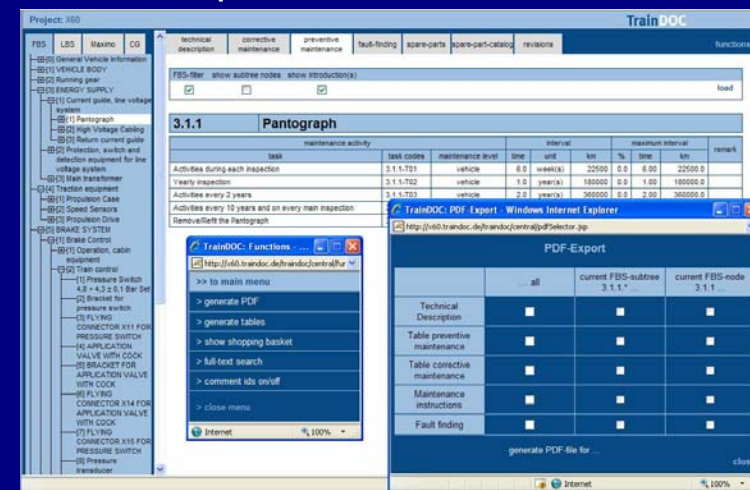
Project: X60

TrainDOC

FBS LBS Maximo CG

[0] General Vehicle Information
[1] VEHICLE BODY
[2] Running gear
[3] ENERGY SUPPLY
[1] Current guide, line voltage system
[1] Pantograph
[2] High Voltage Cabling
[3] Return current guide
[2] Protection, switch and detection equipment for line voltage system
[3] Main transformer
[4] Traction equipment
[1] Propulsion Case
[2] Speed Sensors
[3] Propulsion Drive
[5] BRAKE SYSTEM
[1] Brake Control
[1] Operation, cabin equipment
[2] Train control
[1] Pressure Switch 4,8 + 4,3 ± 0,1 Bar Set
[2] Bracket for pressure switch
[3] FLYING CONNECTOR X11 FOR PRESSURE SWITCH
[4] APPLICATION VALVE WITH COCK
[5] BRACKET FOR APPLICATION VALVE WITH COCK
[6] FLYING CONNECTOR X14 FOR APPLICATION VALVE WITH COCK
[7] FLYING CONNECTOR X15 FOR PRESSURE SWITCH
[8] Pressure transducer

technical description | corrective maintenance | preventive maintenance | fault-finding | spare-parts | spare-part-catalog | revisions

functions

FBS-filter show subtree nodes show introduction(s)

load

3.1.1 Pantograph

| maintenance activity | | | interval | | | maximum interval | | | remark |
|---|---|---|---|---|---|---|---|---|---|
| task | task codes | maintenance level | time | unit | km | % | time | km | |
| Activities during each inspection | 3.1.1-T01 | vehicle | 6.0 | week(s) | 22500 | 0.0 | 6.00 | 22500.0 | |
| Yearly inspection | 3.1.1-T02 | vehicle | 1.0 | year(s) | 180000 | 0.0 | 1.00 | 180000.0 | |
| Activities every 2 years | 3.1.1-T03 | vehicle | 2.0 | year(s) | 360000 | 0.0 | 2.00 | 360000.0 | |
| Activities every 10 years and on every main inspection | | | | | | | | | |
| Remove/Refit the Pantograph | | | | | | | | | |

TrainDOC: Functions - ...
http://x60.traindoc.de/traindoc/central/fur
>> to main menu
> generate PDF
> generate tables
> show shopping basket
> full-text search
> comment ids on/off
> close menu
Internet 100%

TrainDOC: PDF-Export - Windows Internet Explorer
http://x60.traindoc.de/traindoc/central/pdfSelector.jsp

PDF-Export

| | ... all | current FBS-subtree 3.1.1.* ... | current FBS-node 3.1.1 ... |
|---|---|---|---|
| Technical Description | | | |
| Table preventive maintenance | | | |
| Table corrective maintenance | | | |
| Maintenance instructions | | | |
| Fault finding | | | |

generate PDF-file for ...

clos

Internet 100%